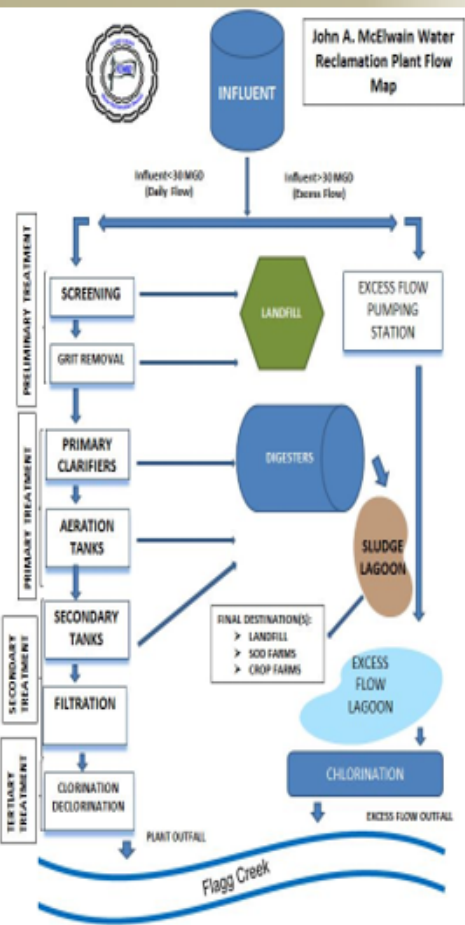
John A. McElwain Water Reclamation Plant Flow Map

INFLUENT

Influent<30 MGD (Daily Flow)

Influent>30 MGD (Excess Flow)

PRELIMINARY TREATMENT

SCREENING

GRIT REMOVAL

LANDFILL

EXCESS FLOW PUMPING STATION

PRIMARY TREATMENT

PRIMARY CLARIFIERS

AERATION TANKS

DIGESTERS

SLUDGE LAGOON

SECONDARY TREATMENT

SECONDARY TANKS

FINAL DESTINATION(S):
➢ LANDFILL
➢ SOD FARMS
➢ CROP FARMS

FILTRATION

EXCESS FLOW LAGOON

TERTIARY TREATMENT

CLORINATION DECLORINATION

CHLORINATION

PLANT OUTFALL

EXCESS FLOW OUTFALL

Flagg Creek